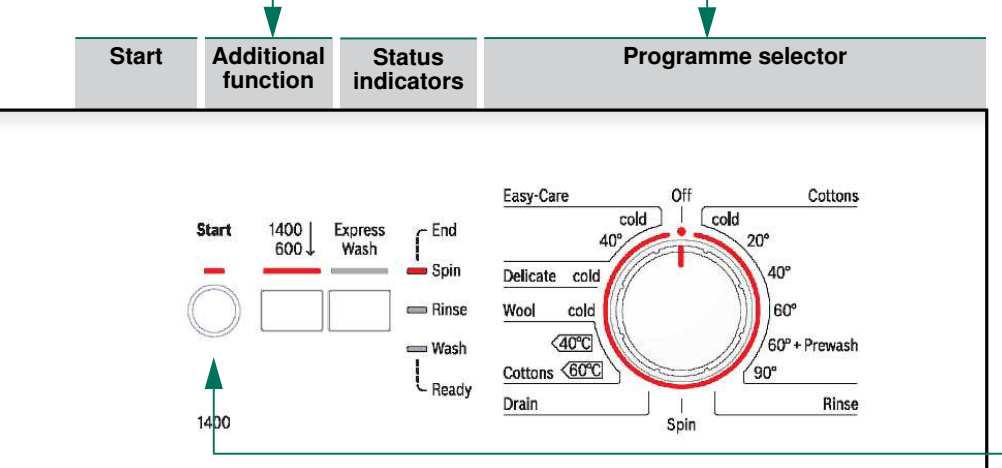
Start

Additional function

Status indicators

Programme selector

Start

1400
600↓

Express Wash

End
Spin
Rinse
Wash
Ready

1400

Easy-Care
cold
40°
Off
cold
20°
Cottons
Delicate cold
40°
Wool cold
60°
40°C
60° + Prewash
Cottons 60°C
90°
Drain
Spin
Rinse